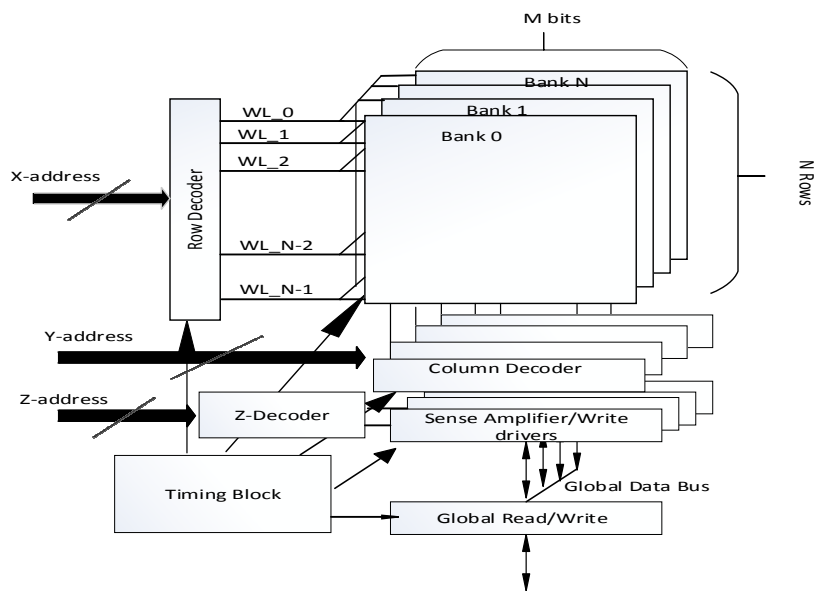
M bits

Bank N

Bank 1

Bank 0

N Rows

WL_0

WL_1

WL_2

WL_N-2

WL_N-1

X-address

Row Decoder

Y-address

Column Decoder

Z-address

Z-Decoder

Sense Amplifier/Write drivers

Timing Block

Global Data Bus

Global Read/Write